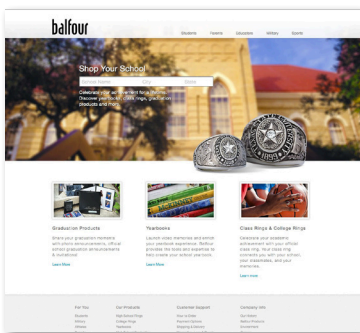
balfour

Students Parents Educators Military Sports

Shop Your School

School Name City State

Celebrate your achievements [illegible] Discover your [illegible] class rings, graduation products and more.

Graduation Products

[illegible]

Learn More

Yearbooks

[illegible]

Learn More

Class Rings & College Rings

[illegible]

Learn More

For You

Our Products

Customer Support

Company Info

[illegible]